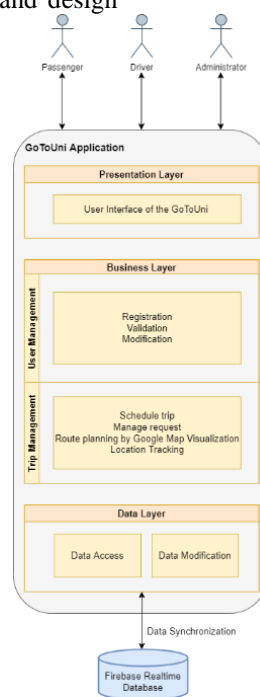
and design

Passenger
Driver
Administrator

GoToUni Application

Presentation Layer

User Interface of the GoToUni

Business Layer

User Management

Registration
Validation
Modification

Trip Management

Schedule trip
Manage request
Route planning by Google Map Visualization
Location Tracking

Data Layer

Data Access

Data Modification

Data Synchronization

Firebase Realtime Database